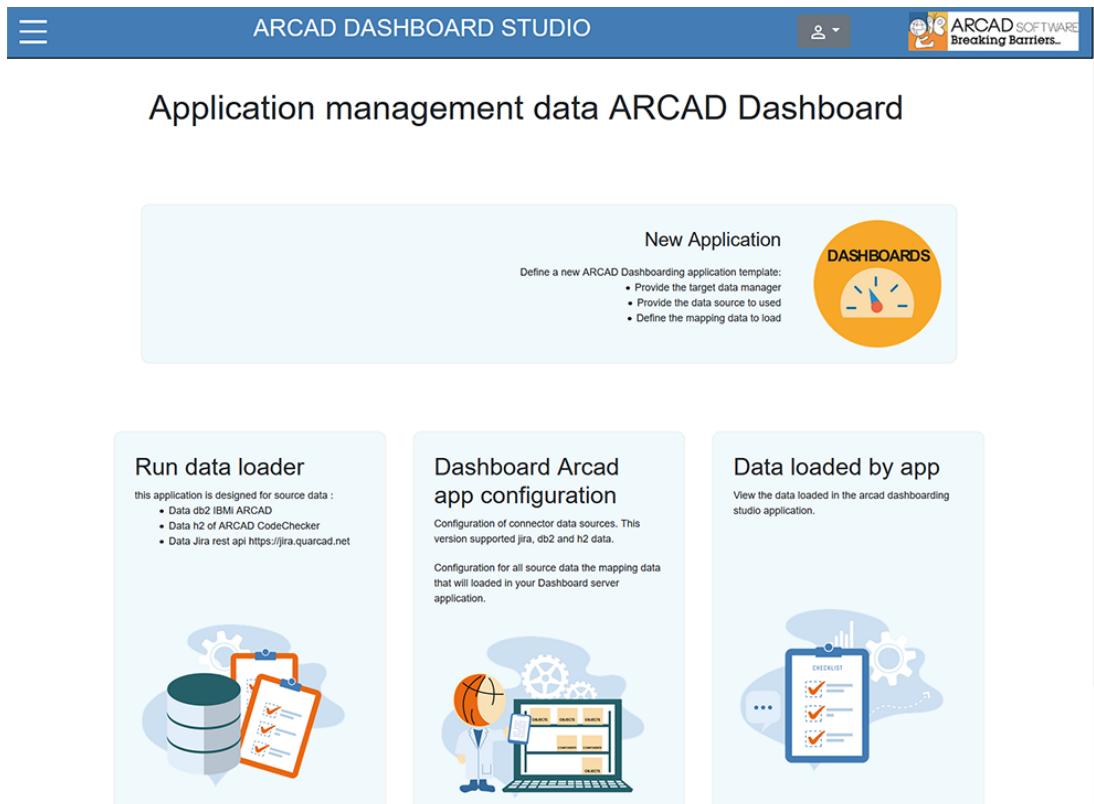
ARCAD DASHBOARD STUDIO

ARCAD SOFTWARE
Breaking Barriers...

Application management data ARCAD Dashboard

New Application

Define a new ARCAD Dashboarding application template:
- Provide the target data manager
- Provide the data source to used
- Define the mapping data to load

DASHBOARDS

Run data loader

this application is designed for source data :
- Data db2 IBMi ARCAD
- Data h2 of ARCAD CodeChecker
- Data Jira rest api https://jira.quarcad.net

Dashboard Arcad app configuration

Configuration of connector data sources. This version supported jira, db2 and h2 data.

Configuration for all source data the mapping data that will loaded in your Dashboard server application.

Data loaded by app

View the data loaded in the arcad dashboarding studio application.

CHECKLIST